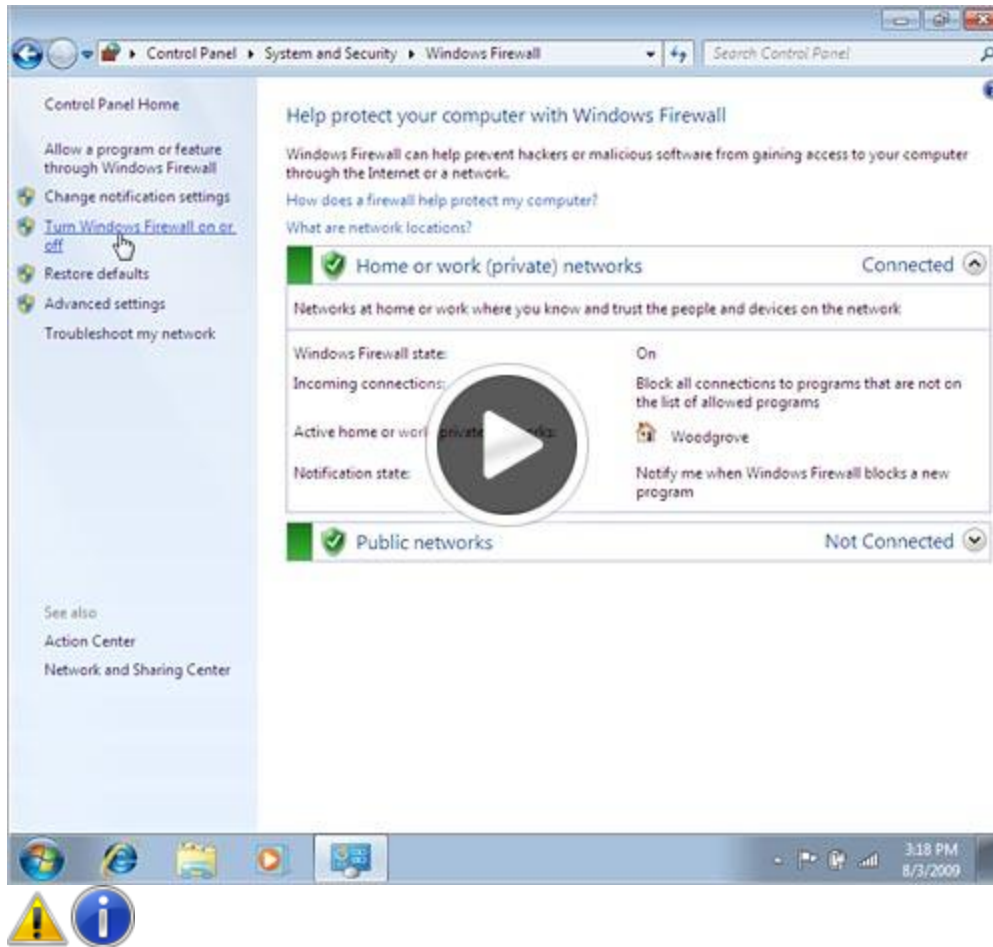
Control Panel ▸ System and Security ▸ Windows Firewall

Search Control Panel

Control Panel Home

Allow a program or feature through Windows Firewall

Change notification settings

Turn Windows Firewall on or off

Restore defaults

Advanced settings

Troubleshoot my network

See also

Action Center

Network and Sharing Center

Help protect your computer with Windows Firewall

Windows Firewall can help prevent hackers or malicious software from gaining access to your computer through the Internet or a network.

How does a firewall help protect my computer?

What are network locations?

Home or work (private) networks

Connected

Networks at home or work where you know and trust the people and devices on the network

| | |
|---|---|
| Windows Firewall state: | On |
| Incoming connections: | Block all connections to programs that are not on the list of allowed programs |
| Active home or work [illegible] private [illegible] rks: | Woodgrove |
| Notification state: | Notify me when Windows Firewall blocks a new program |

Public networks

Not Connected

3:18 PM
8/3/2009